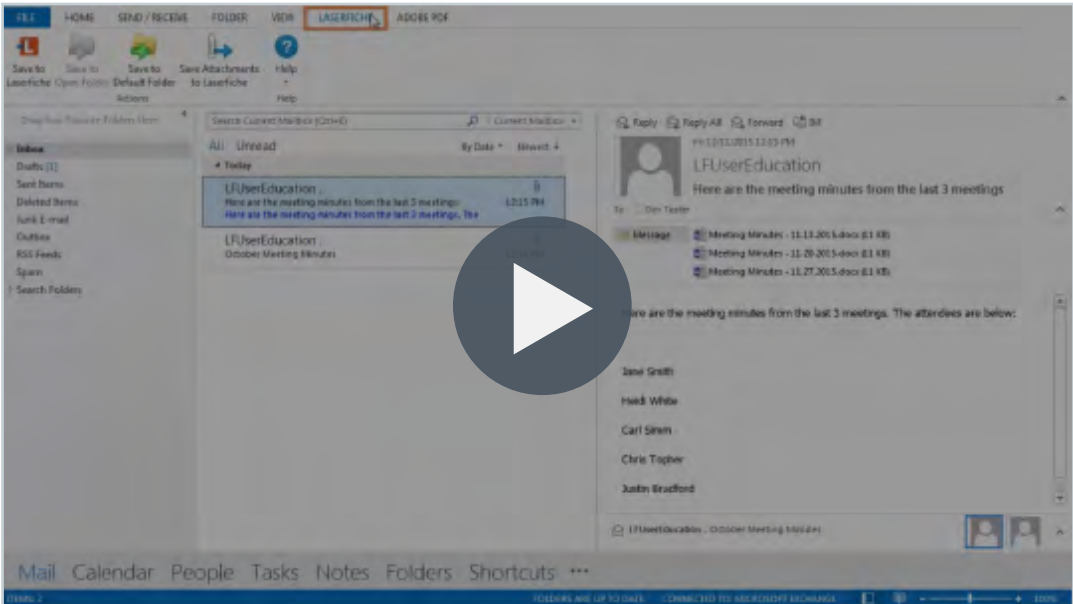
FILE HOME SEND / RECEIVE FOLDER VIEW LASERFICHE ADOBE PDF

Save to Laserfiche Save to Open Folder Save to Default Folder Save Attachments to Laserfiche Help

Actions Help

Drag Your Favorite Folders Here

Inbox
Drafts [1]
Sent Items
Deleted Items
Junk E-mail
Outbox
RSS Feeds
Spam
Search Folders

Search Current Mailbox (Ctrl+E) Current Mailbox

All Unread By Date Newest

Today

LFUserEducation
Here are the meeting minutes from the last 3 meetings
Here are the meeting minutes from the last 3 meetings. The
12:15 PM

LFUserEducation
October Meeting Minutes

Reply Reply All Forward IM

LFUserEducation
Here are the meeting minutes from the last 3 meetings

To Dev Tester

Message Meeting Minutes - 11.13.2015.docx (11 KB)
Meeting Minutes - 11.20.2015.docx (11 KB)
Meeting Minutes - 11.27.2015.docx (11 KB)

Here are the meeting minutes from the last 3 meetings. The attendees are below:

Jane Smith
Heidi White
Carl Siren
Chris Topher
Justin Bradford

LFUserEducation; October Meeting Minutes

Mail Calendar People Tasks Notes Folders Shortcuts ...

ITEMS: 2 FOLDERS ARE UP TO DATE. CONNECTED TO: MICROSOFT EXCHANGE 100%